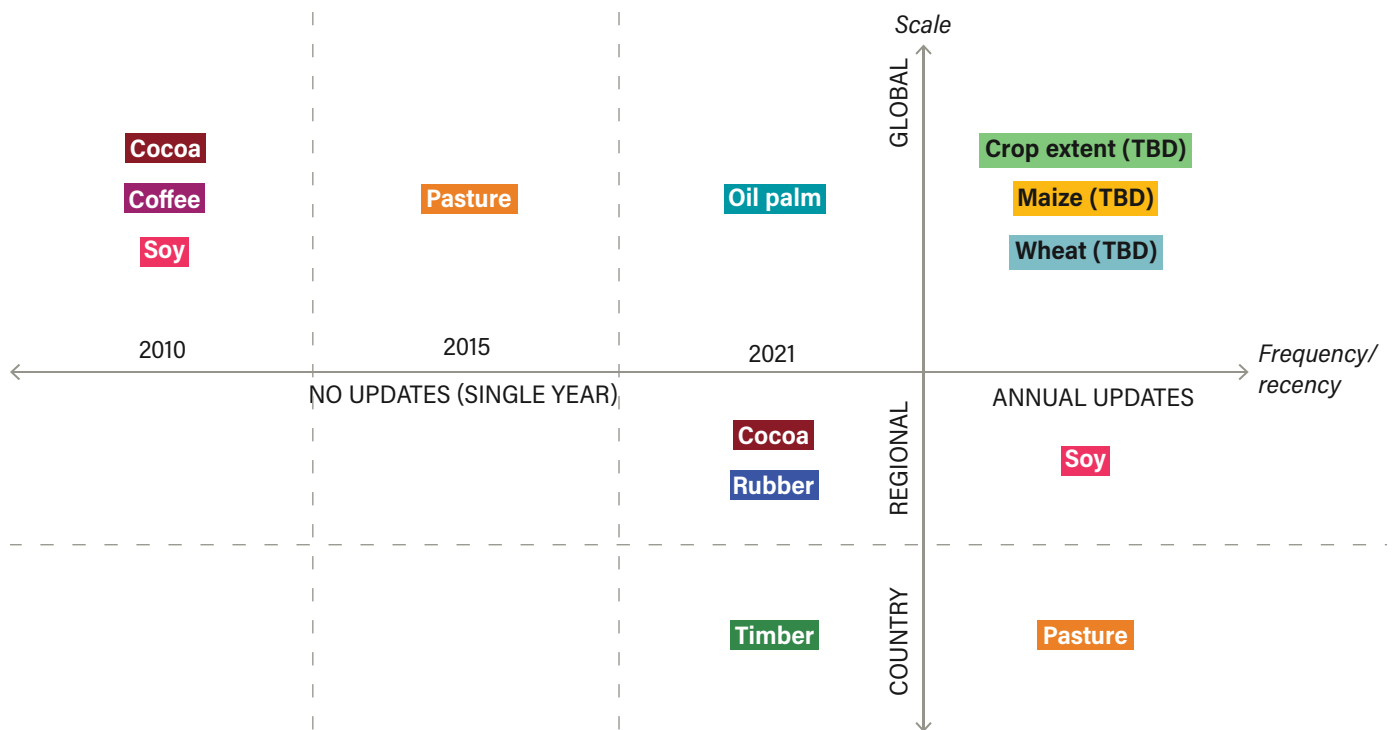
Scale

GLOBAL

Cocoa
Coffee
Soy

Pasture

Oil palm

Crop extent (TBD)
Maize (TBD)
Wheat (TBD)

2010

2015

2021

Frequency/ recency

NO UPDATES (SINGLE YEAR)

ANNUAL UPDATES

REGIONAL

Cocoa
Rubber

Soy

COUNTRY

Timber

Pasture